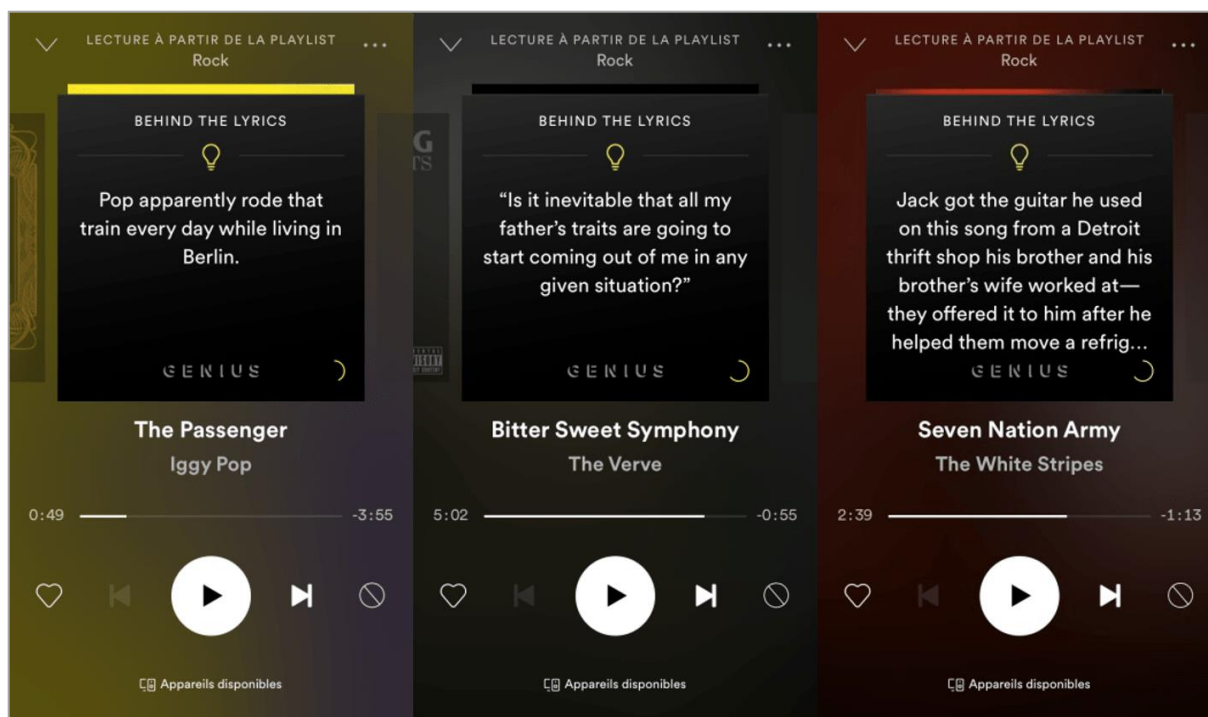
LECTURE À PARTIR DE LA PLAYLIST
Rock

BEHIND THE LYRICS

Pop apparently rode that train every day while living in Berlin.

GENIUS

The Passenger
Iggy Pop

0:49 -3:55

Appareils disponibles

LECTURE À PARTIR DE LA PLAYLIST
Rock

BEHIND THE LYRICS

"Is it inevitable that all my father's traits are going to start coming out of me in any given situation?"

GENIUS

Bitter Sweet Symphony
The Verve

5:02 -0:55

Appareils disponibles

LECTURE À PARTIR DE LA PLAYLIST
Rock

BEHIND THE LYRICS

Jack got the guitar he used on this song from a Detroit thrift shop his brother and his brother's wife worked at—they offered it to him after he helped them move a refrig...

GENIUS

Seven Nation Army
The White Stripes

2:39 -1:13

Appareils disponibles